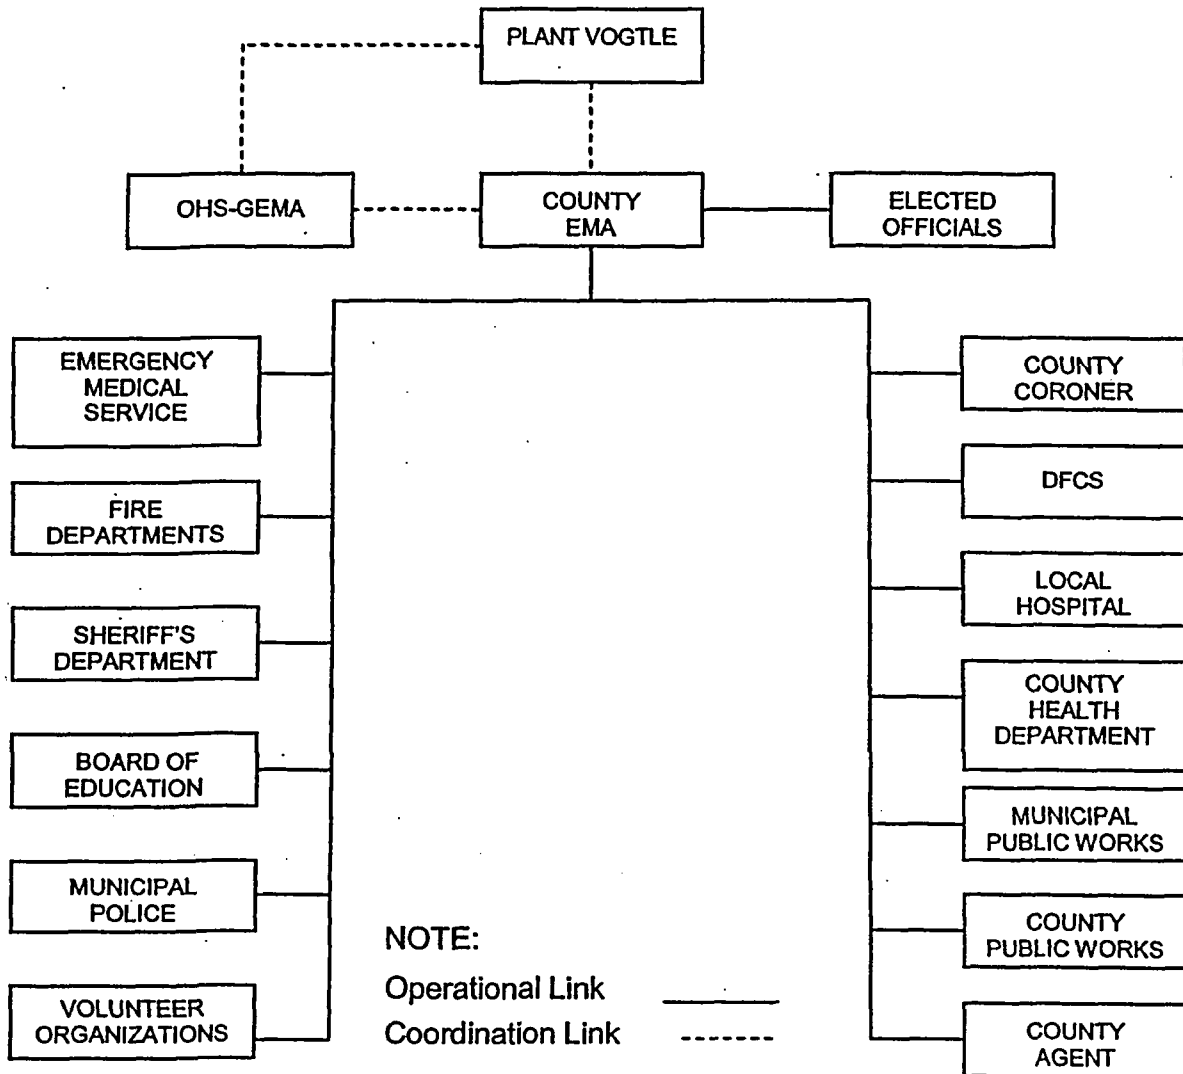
PLANT VOGTLE

OHS-GEMA

COUNTY EMA

ELECTED OFFICIALS

EMERGENCY MEDICAL SERVICE

FIRE DEPARTMENTS

SHERIFF'S DEPARTMENT

BOARD OF EDUCATION

MUNICIPAL POLICE

VOLUNTEER ORGANIZATIONS

COUNTY CORONER

DFCS

LOCAL HOSPITAL

COUNTY HEALTH DEPARTMENT

MUNICIPAL PUBLIC WORKS

COUNTY PUBLIC WORKS

COUNTY AGENT

NOTE:
Operational Link
Coordination Link